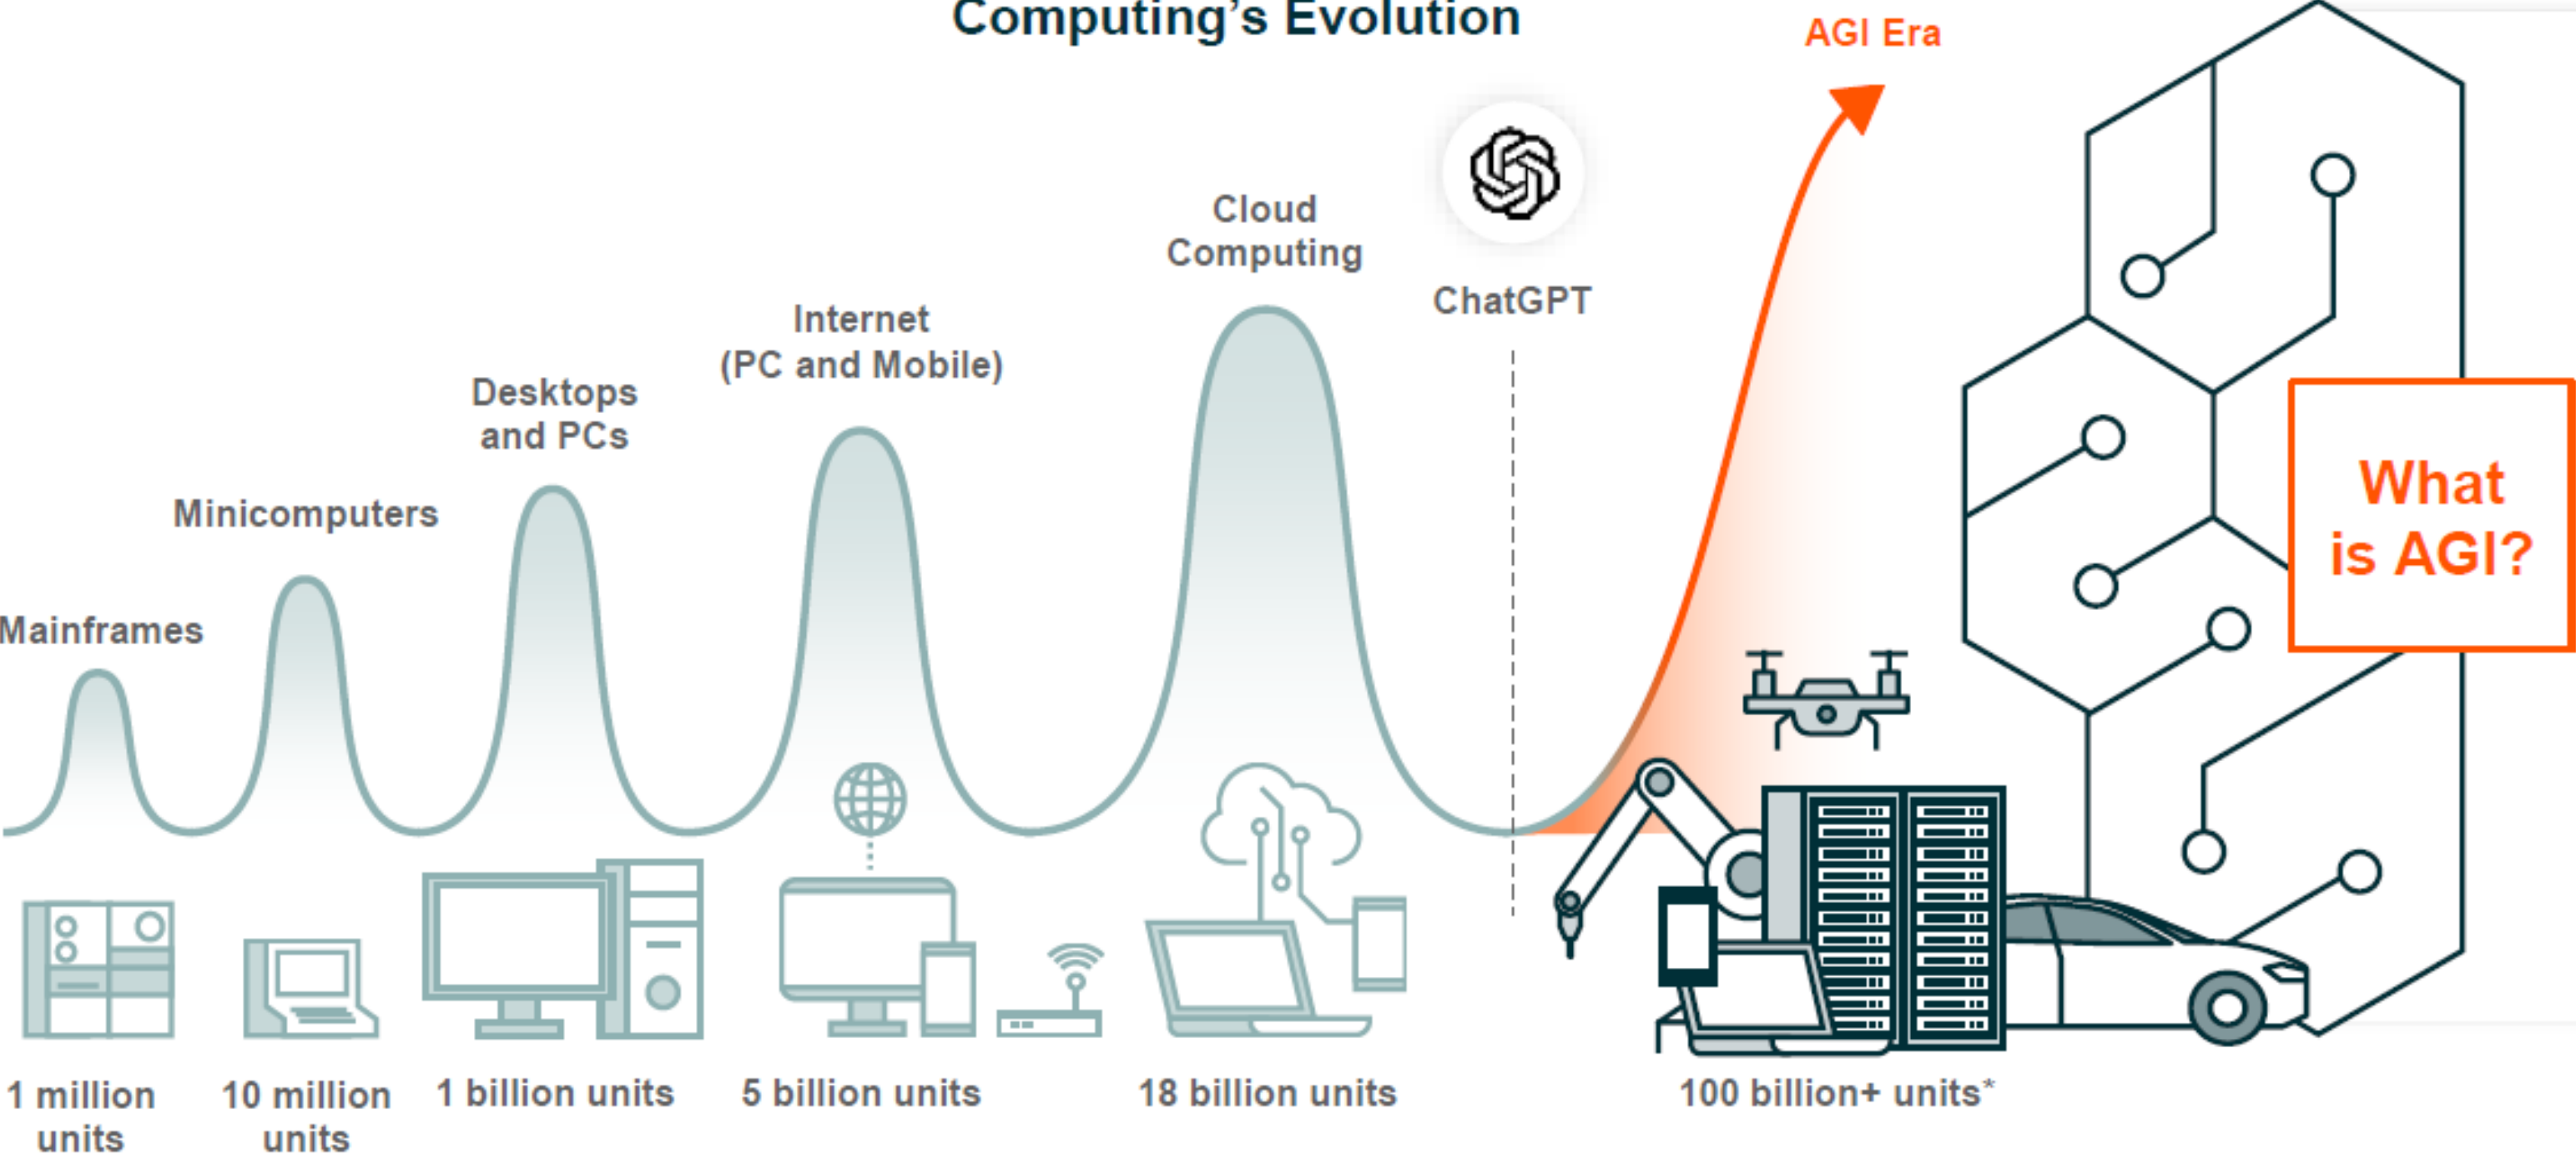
Computing's Evolution

AGI Era

Mainframes

Minicomputers

Desktops and PCs

Internet (PC and Mobile)

Cloud Computing

ChatGPT

What is AGI?

1 million units

10 million units

1 billion units

5 billion units

18 billion units

100 billion+ units*